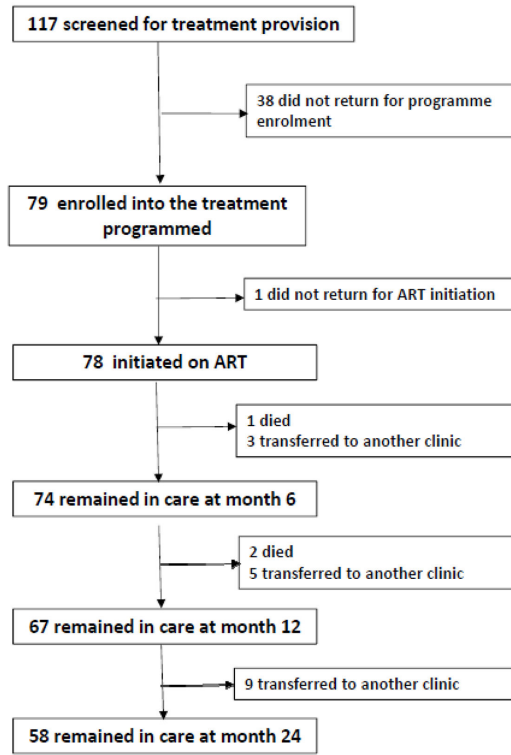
117 screened for treatment provision

38 did not return for programme enrolment

79 enrolled into the treatment programmed

1 did not return for ART initiation

78 initiated on ART

1 died
3 transferred to another clinic

74 remained in care at month 6

2 died
5 transferred to another clinic

67 remained in care at month 12

9 transferred to another clinic

58 remained in care at month 24